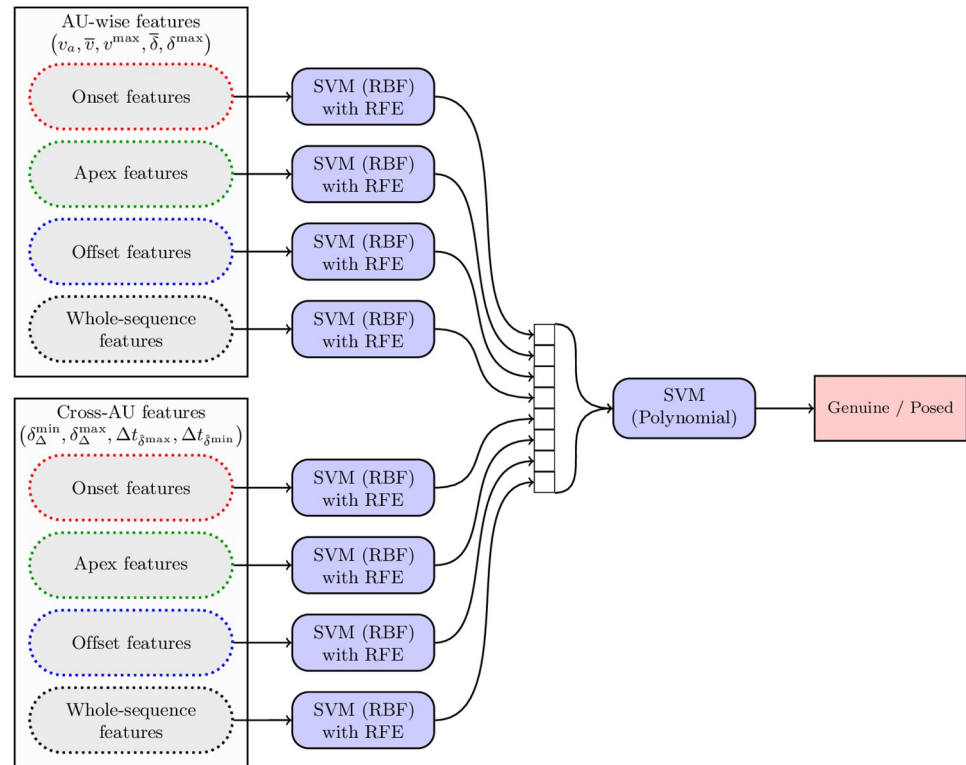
AU-wise features
$(v_a, \overline{v}, v^{\max}, \overline{\delta}, \delta^{\max})$

Onset features

Apex features

Offset features

Whole-sequence features

Cross-AU features
$(\delta_{\Delta}^{\min}, \delta_{\Delta}^{\max}, \Delta t_{\delta^{\max}}, \Delta t_{\delta^{\min}})$

Onset features

Apex features

Offset features

Whole-sequence features

SVM (RBF) with RFE

SVM (RBF) with RFE

SVM (RBF) with RFE

SVM (RBF) with RFE

SVM (RBF) with RFE

SVM (RBF) with RFE

SVM (RBF) with RFE

SVM (RBF) with RFE

SVM (Polynomial)

Genuine / Posed